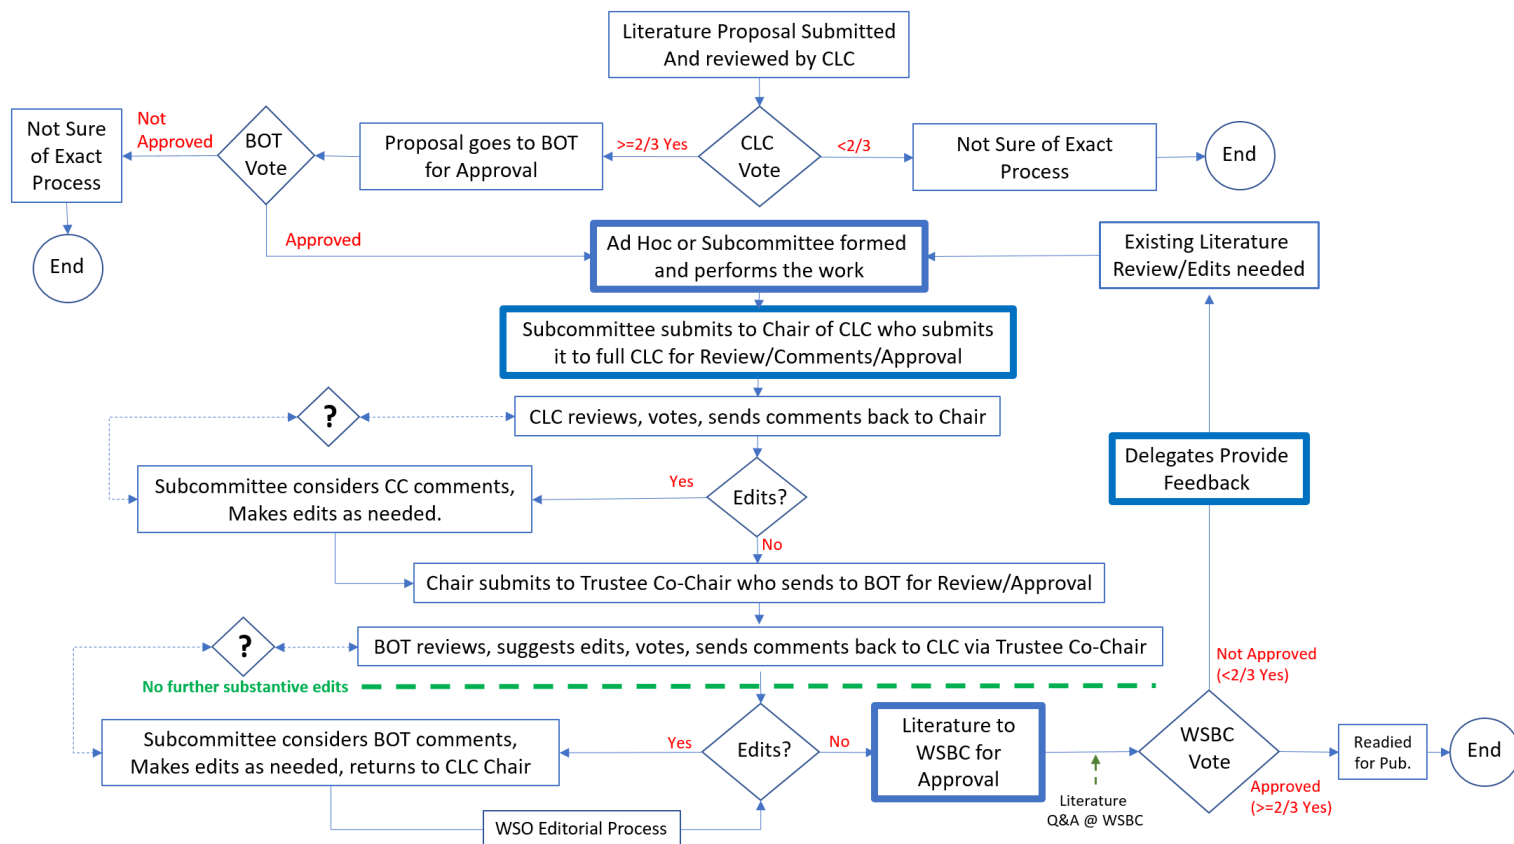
Literature Proposal Submitted And reviewed by CLC

Not Sure of Exact Process

Not Approved

BOT Vote

Proposal goes to BOT for Approval

>=2/3 Yes

CLC Vote

<2/3

Not Sure of Exact Process

End

End

Approved

Ad Hoc or Subcommittee formed and performs the work

Existing Literature Review/Edits needed

Subcommittee submits to Chair of CLC who submits it to full CLC for Review/Comments/Approval

?

CLC reviews, votes, sends comments back to Chair

Subcommittee considers CC comments, Makes edits as needed.

Yes

Edits?

Delegates Provide Feedback

No

Chair submits to Trustee Co-Chair who sends to BOT for Review/Approval

?

BOT reviews, suggests edits, votes, sends comments back to CLC via Trustee Co-Chair

Not Approved (<2/3 Yes)

No further substantive edits

Subcommittee considers BOT comments, Makes edits as needed, returns to CLC Chair

Yes

Edits?

No

Literature to WSBC for Approval

WSBC Vote

Readied for Pub.

End

Literature Q&A @ WSBC

Approved (>=2/3 Yes)

WSO Editorial Process